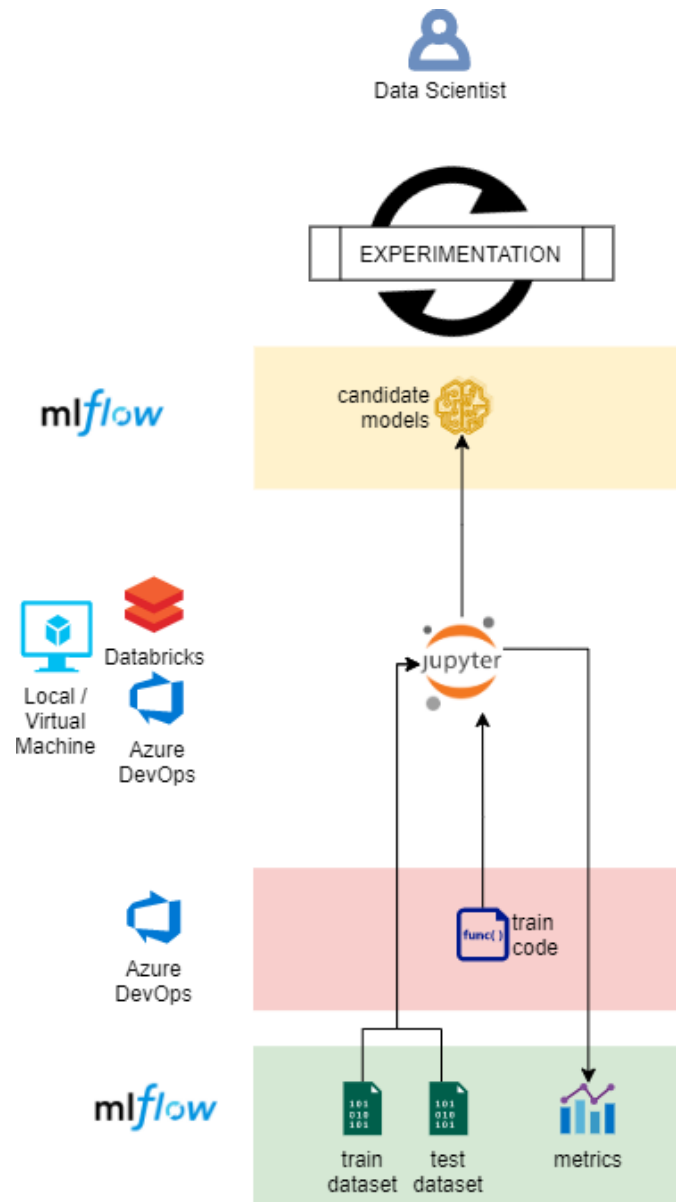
Data Scientist

EXPERIMENTATION

mlflow

candidate models

Databricks

Local / Virtual Machine

Azure DevOps

jupyter

Azure DevOps

func( )

train code

mlflow

101
010
101

101
010
101

train dataset

test dataset

metrics